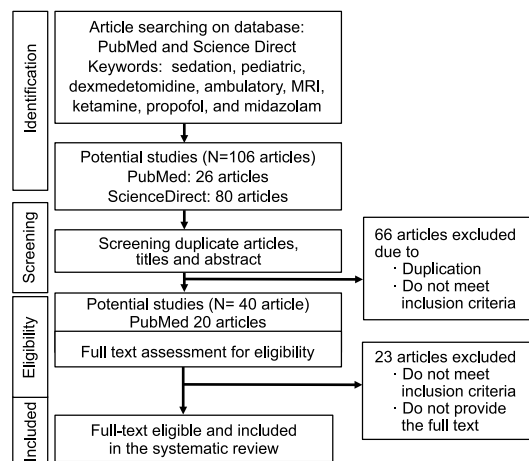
Identification

Article searching on database: PubMed and Science Direct
Keywords: sedation, pediatric, dexmedetomidine, ambulatory, MRI, ketamine, propofol, and midazolam

Potential studies (N=106 articles)
PubMed: 26 articles
ScienceDirect: 80 articles

Screening

Screening duplicate articles, titles and abstract

66 articles excluded due to
· Duplication
· Do not meet inclusion criteria

Eligibility

Potential studies (N= 40 article)
PubMed 20 articles

Full text assessment for eligibility

23 articles excluded
· Do not meet inclusion criteria
· Do not provide the full text

Included

Full-text eligible and included in the systematic review